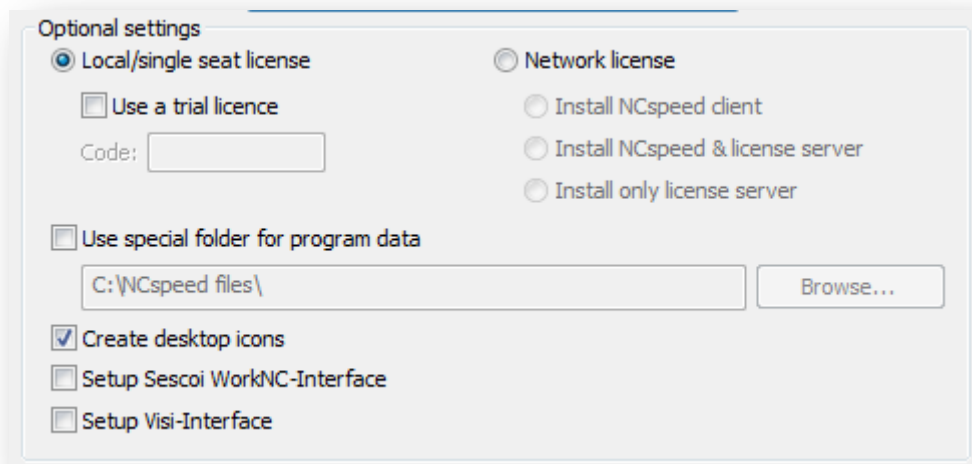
Optional settings

Local/single seat license

Use a trial licence

Code:

Network license

Install NCspeed client

Install NCspeed & license server

Install only license server

Use special folder for program data

C:\NCspeed files\

Browse...

Create desktop icons

Setup Sescoi WorkNC-Interface

Setup Visi-Interface